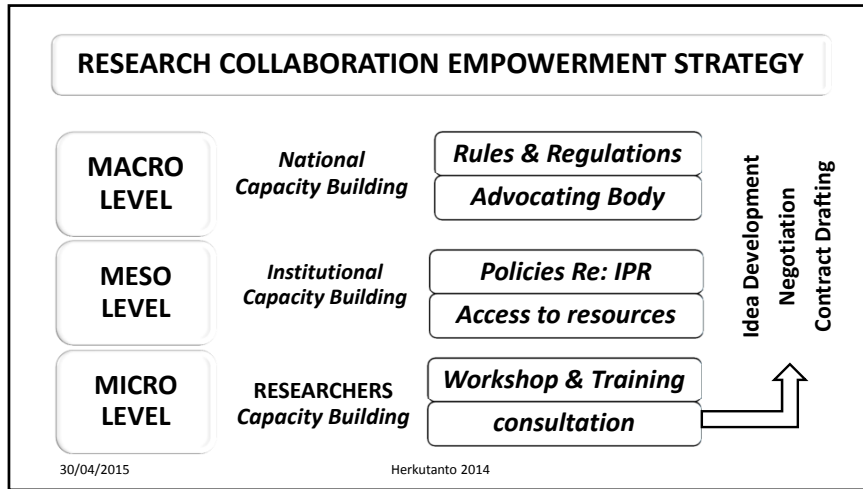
RESEARCH COLLABORATION EMPOWERMENT STRATEGY

MACRO LEVEL

National Capacity Building

Rules & Regulations

Advocating Body

MESO LEVEL

Institutional Capacity Building

Policies Re: IPR

Access to resources

MICRO LEVEL

RESEARCHERS Capacity Building

Workshop & Training

consultation

Idea Development

Negotiation

Contract Drafting

30/04/2015

Herkutanto 2014